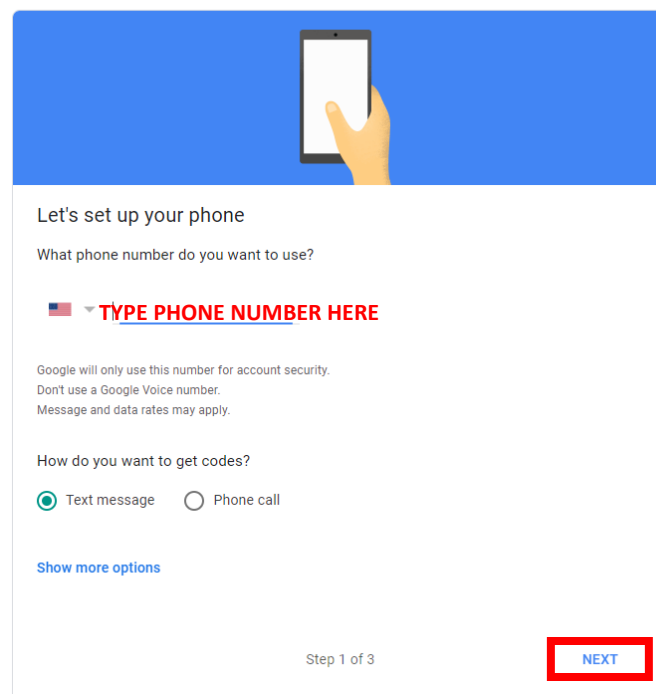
Let's set up your phone

What phone number do you want to use?

TYPE PHONE NUMBER HERE

Google will only use this number for account security.
Don't use a Google Voice number.
Message and data rates may apply.

How do you want to get codes?

Text message Phone call

Show more options

Step 1 of 3

NEXT